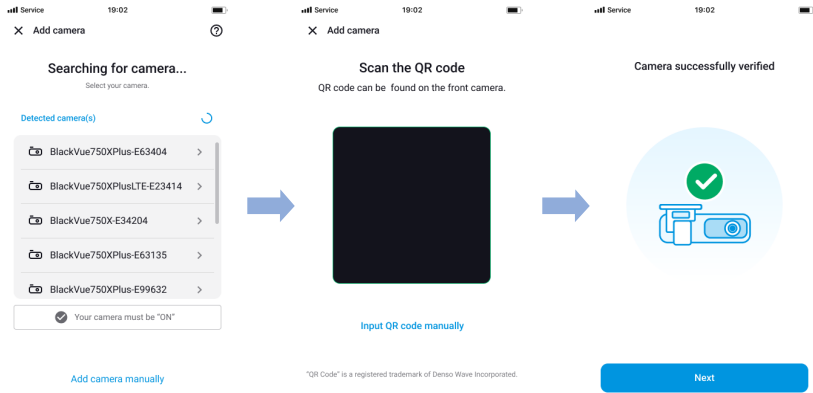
Service 19:02

Add camera

Searching for camera...

Select your camera.

Detected camera(s)

BlackVue750XPlus-E63404

BlackVue750XPlusLTE-E23414

BlackVue750X-E34204

BlackVue750XPlus-E63135

BlackVue750XPlus-E99632

Your camera must be "ON"

Add camera manually

Service 19:02

Add camera

Scan the QR code

QR code can be found on the front camera.

Input QR code manually

"QR Code" is a registered trademark of Denso Wave Incorporated.

Service 19:02

Camera successfully verified

Next